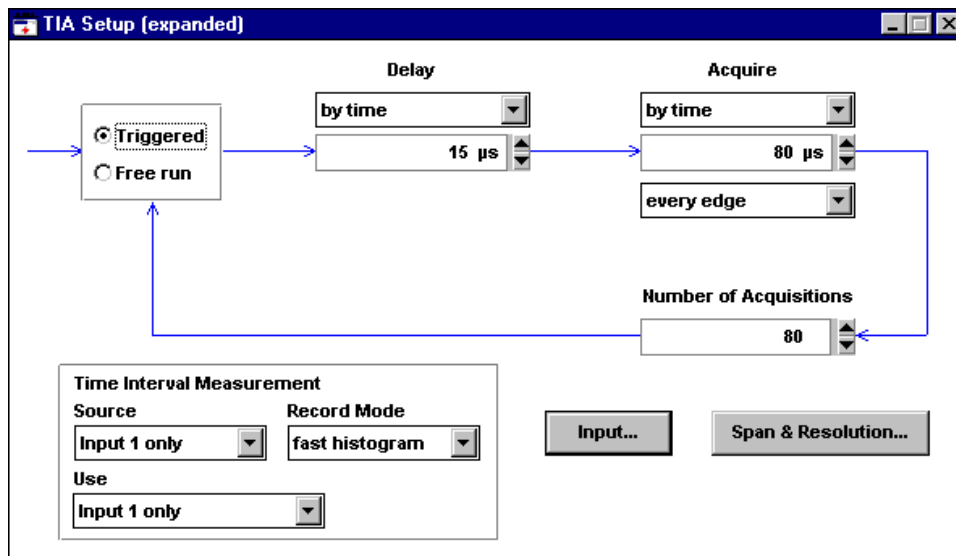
TIA Setup (expanded)

Delay

Acquire

by time

by time

Triggered

Free run

15 µs

80 µs

every edge

Number of Acquisitions

80

Time Interval Measurement

Source

Record Mode

Input 1 only

fast histogram

Use

Input 1 only

Input...

Span & Resolution...